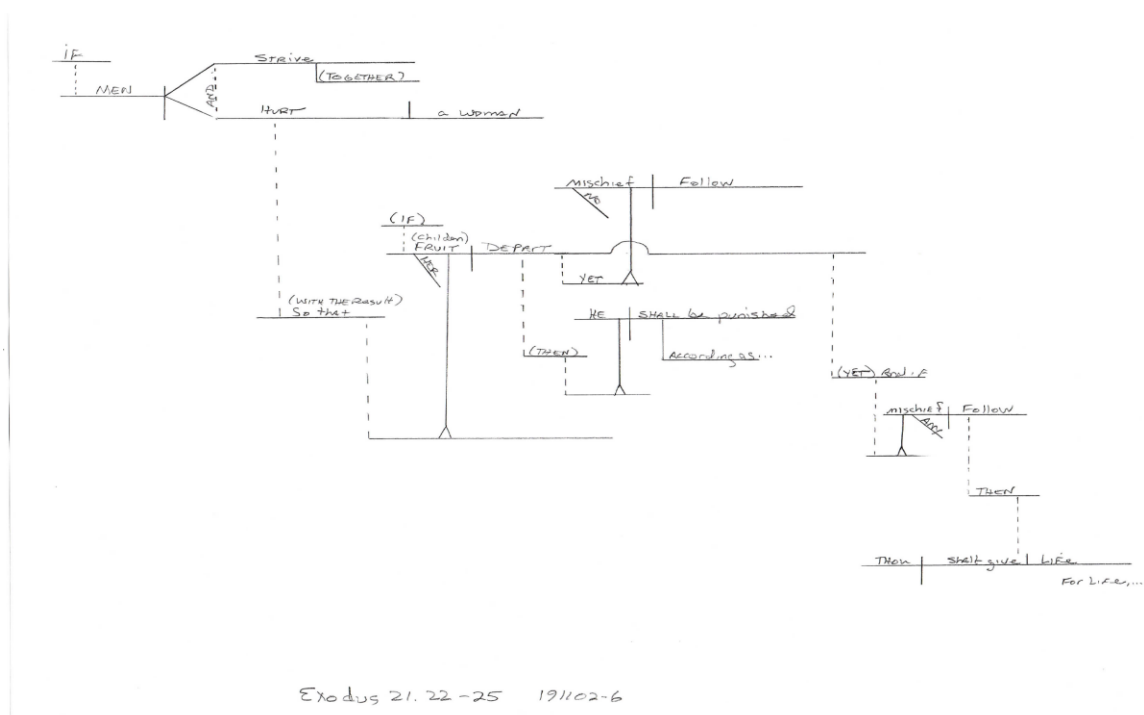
IF

MEN

STRIVE

(TOGETHER)

AND

HURT

a WOMAN

MISCHIEF

NO

FOLLOW

(IF)

(children)
FRUIT

HER

DEPART

YET

(WITH THE Result)
So that

HE

SHALL be punished

(THEN)

According as...

(YET) And if

mischief

any

Follow

THEN

THOU

shalt give

LIFE

For Life,...

Exodus 21. 22-25 191102-6